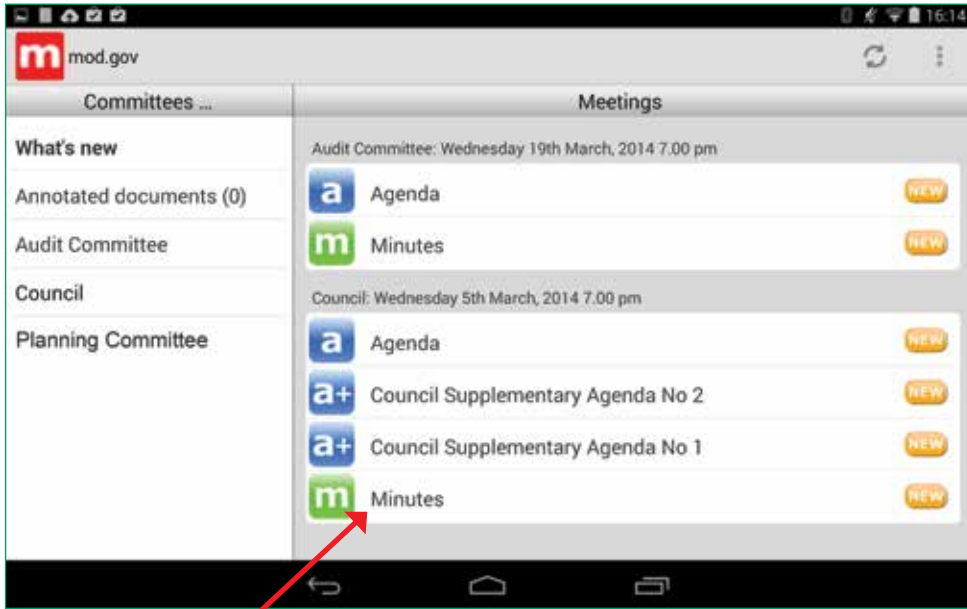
16:14

m mod.gov

Committees ...

Meetings

What's new

Annotated documents (0)

Audit Committee

Council

Planning Committee

Audit Committee: Wednesday 19th March, 2014 7.00 pm

a Agenda NEW

m Minutes NEW

Council: Wednesday 5th March, 2014 7.00 pm

a Agenda NEW

a+ Council Supplementary Agenda No 2 NEW

a+ Council Supplementary Agenda No 1 NEW

m Minutes NEW